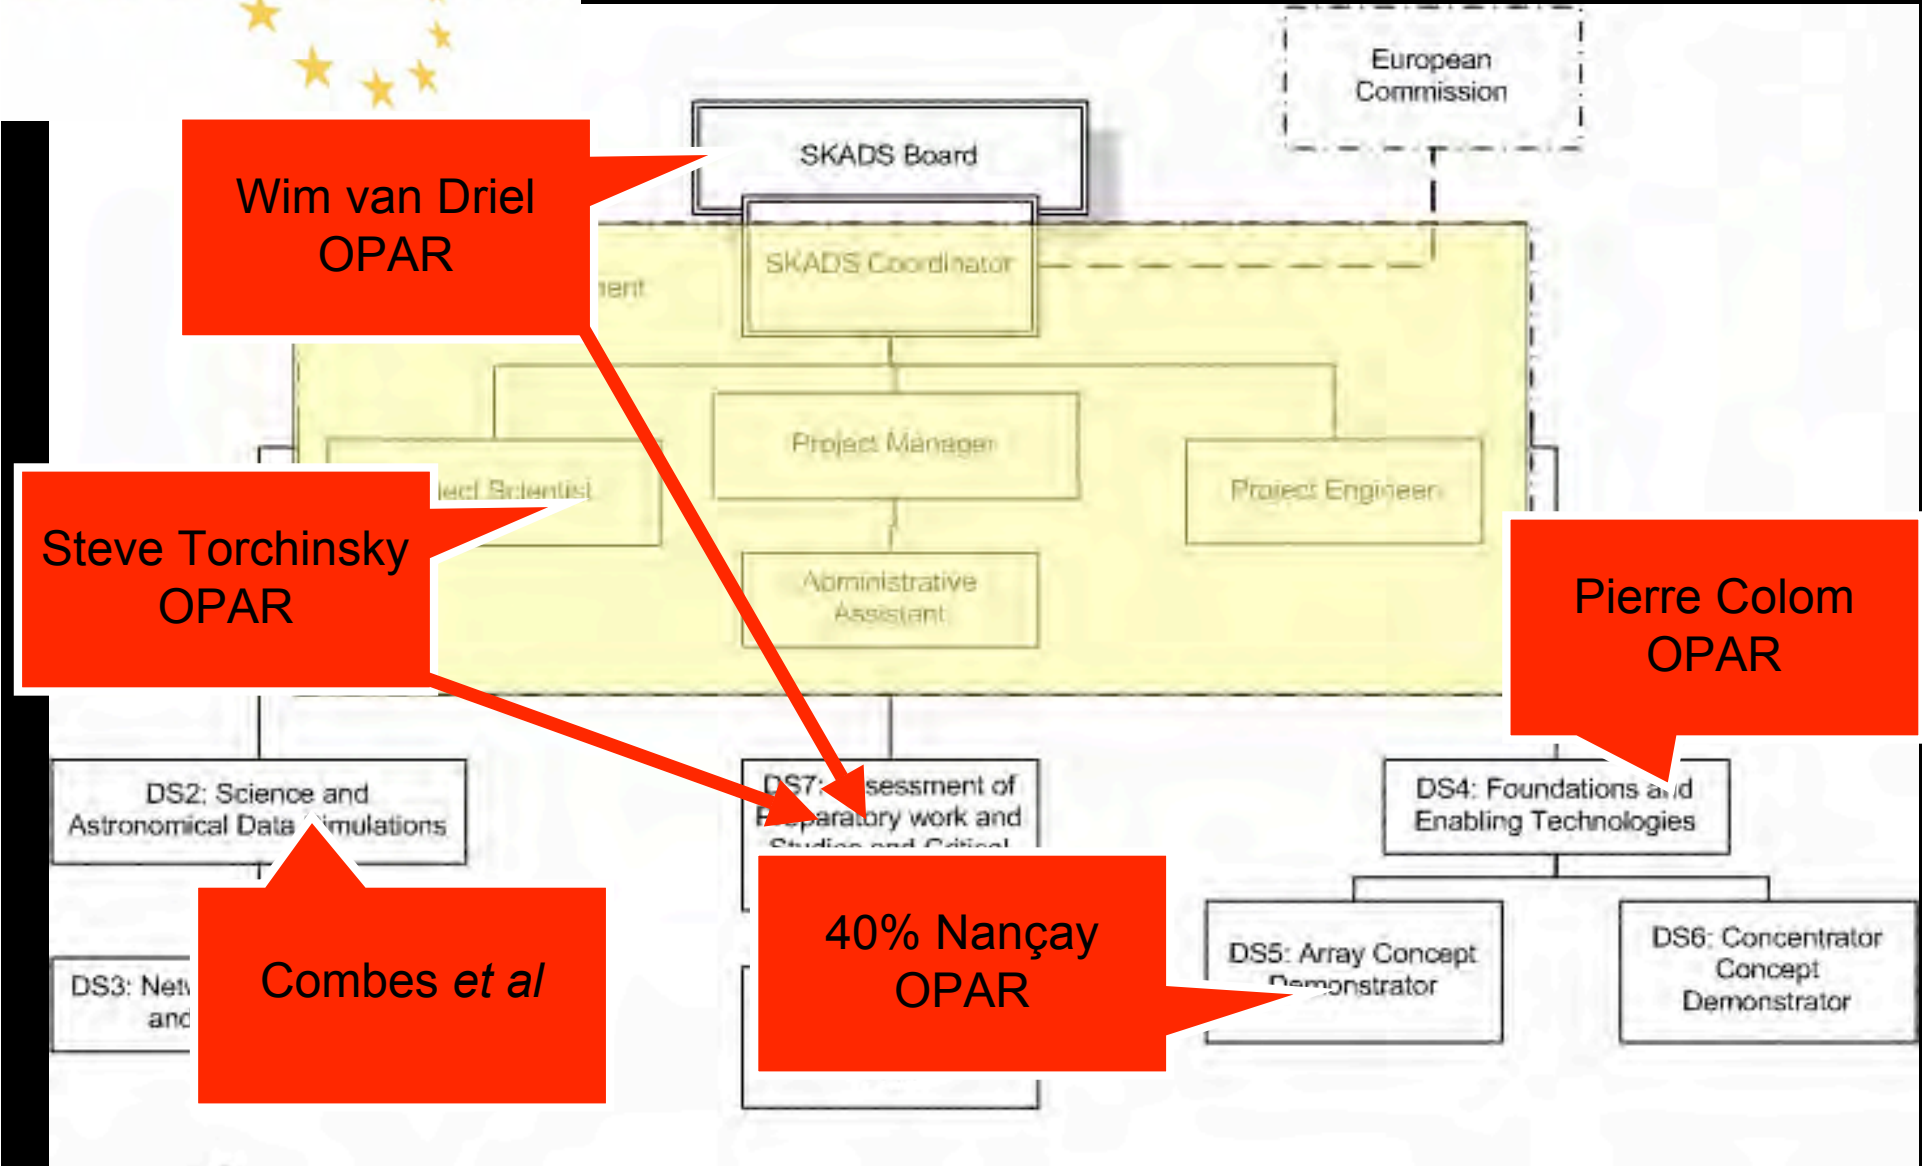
European Commission

SKADS Board

Wim van Driel
OPAR

SKADS Coordinator

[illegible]ent

Project Manager

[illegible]ect Scientist

Project Engineer

Steve Torchinsky
OPAR

Administrative Assistant

Pierre Colom
OPAR

DS2: Science and Astronomical Data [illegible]imulations

DS7: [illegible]sessment of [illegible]paratory work and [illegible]

DS4: Foundations a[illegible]d Enabling Technologies

DS3: Net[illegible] and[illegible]

Combes *et al*

40% Nançay
OPAR

DS5: Array Concept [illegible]emonstrator

DS6: Concentrator Concept Demonstrator